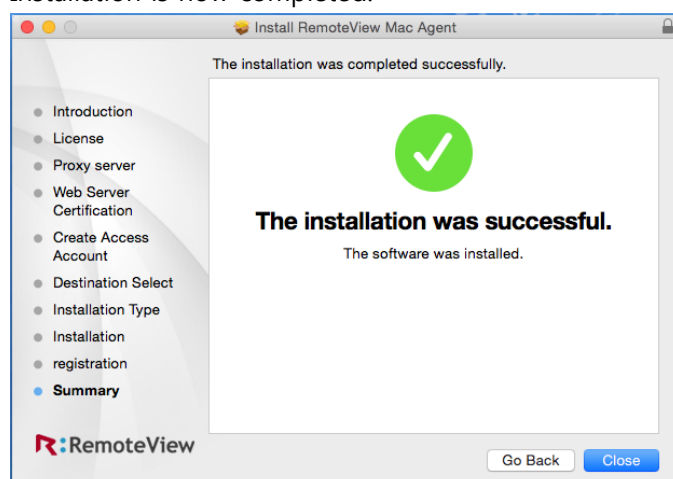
Installation is now completed.

Install RemoteView Mac Agent

The installation was completed successfully.

Introduction
License
Proxy server
Web Server Certification
Create Access Account
Destination Select
Installation Type
Installation
registration
Summary

The installation was successful.

The software was installed.

R:RemoteView

Go Back
Close